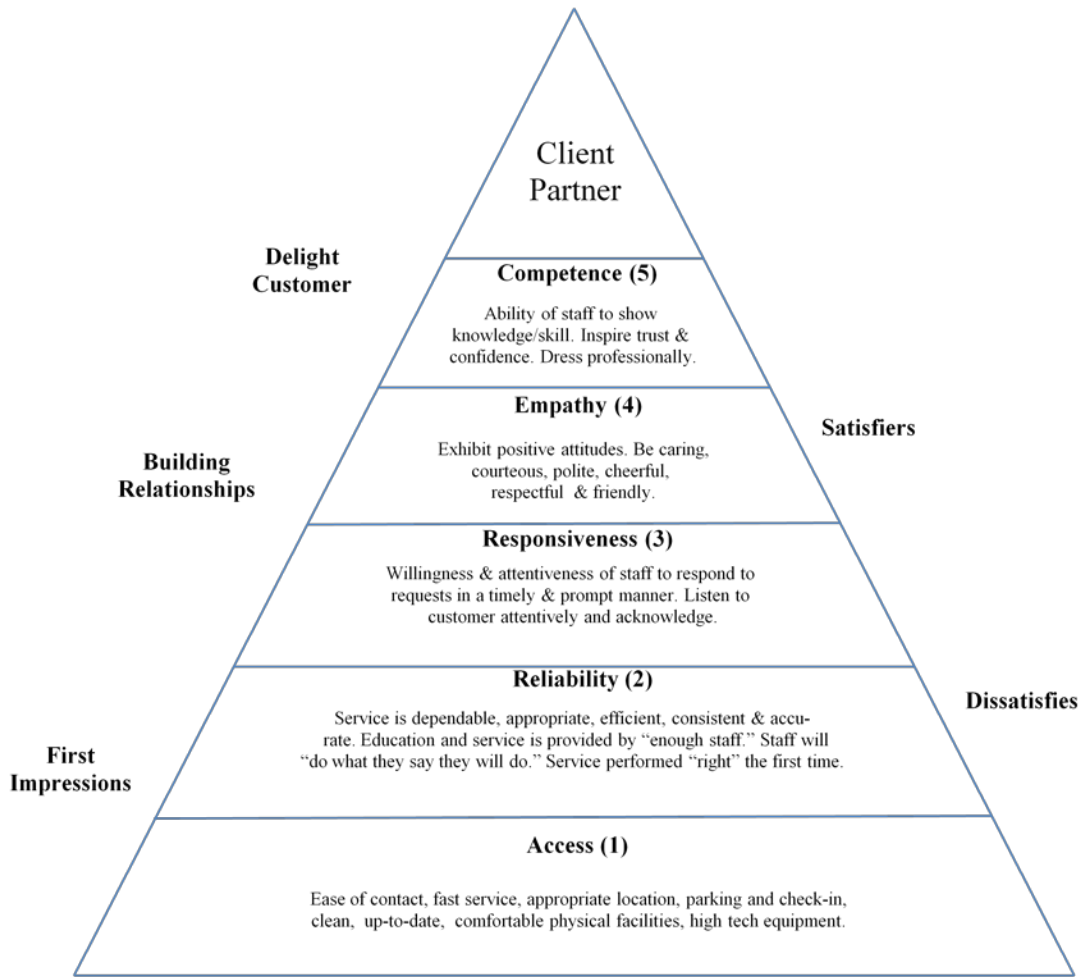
Client Partner

Delight Customer

Competence (5)

Ability of staff to show knowledge/skill. Inspire trust & confidence. Dress professionally.

Empathy (4)

Exhibit positive attitudes. Be caring, courteous, polite, cheerful, respectful & friendly.

Satisfiers

Building Relationships

Responsiveness (3)

Willingness & attentiveness of staff to respond to requests in a timely & prompt manner. Listen to customer attentively and acknowledge.

Reliability (2)

Dissatisfies

Service is dependable, appropriate, efficient, consistent & accurate. Education and service is provided by "enough staff." Staff will "do what they say they will do." Service performed "right" the first time.

First Impressions

Access (1)

Ease of contact, fast service, appropriate location, parking and check-in, clean, up-to-date, comfortable physical facilities, high tech equipment.